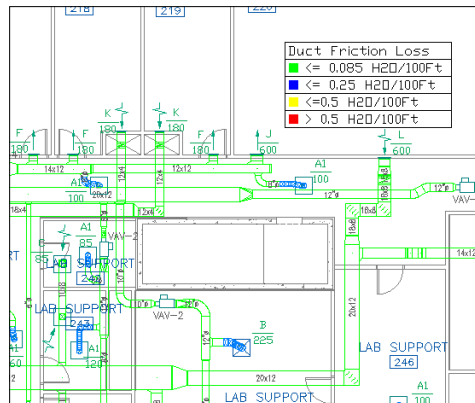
218
219
220
Duct Friction Loss
<= 0.085 H2O/100Ft
<= 0.25 H2O/100Ft
<=0.5 H2O/100Ft
> 0.5 H2O/100Ft
K
180
K
180
F
180
F
180
F
180
J
600
L
600
14x12
12x12
12x12
A1
100
A1
100
A1
85
20x12
12"ø
12"ø
18x6
16x8
VAV-
18x4
VAV-2
8
85
LAB SUPPORT
244
A1
LAB SUPPORT
243
A1
120
VAV-2
B
225
20x12
LAB SUPPORT
246
20x12
A1
60
LAB SUPPORT